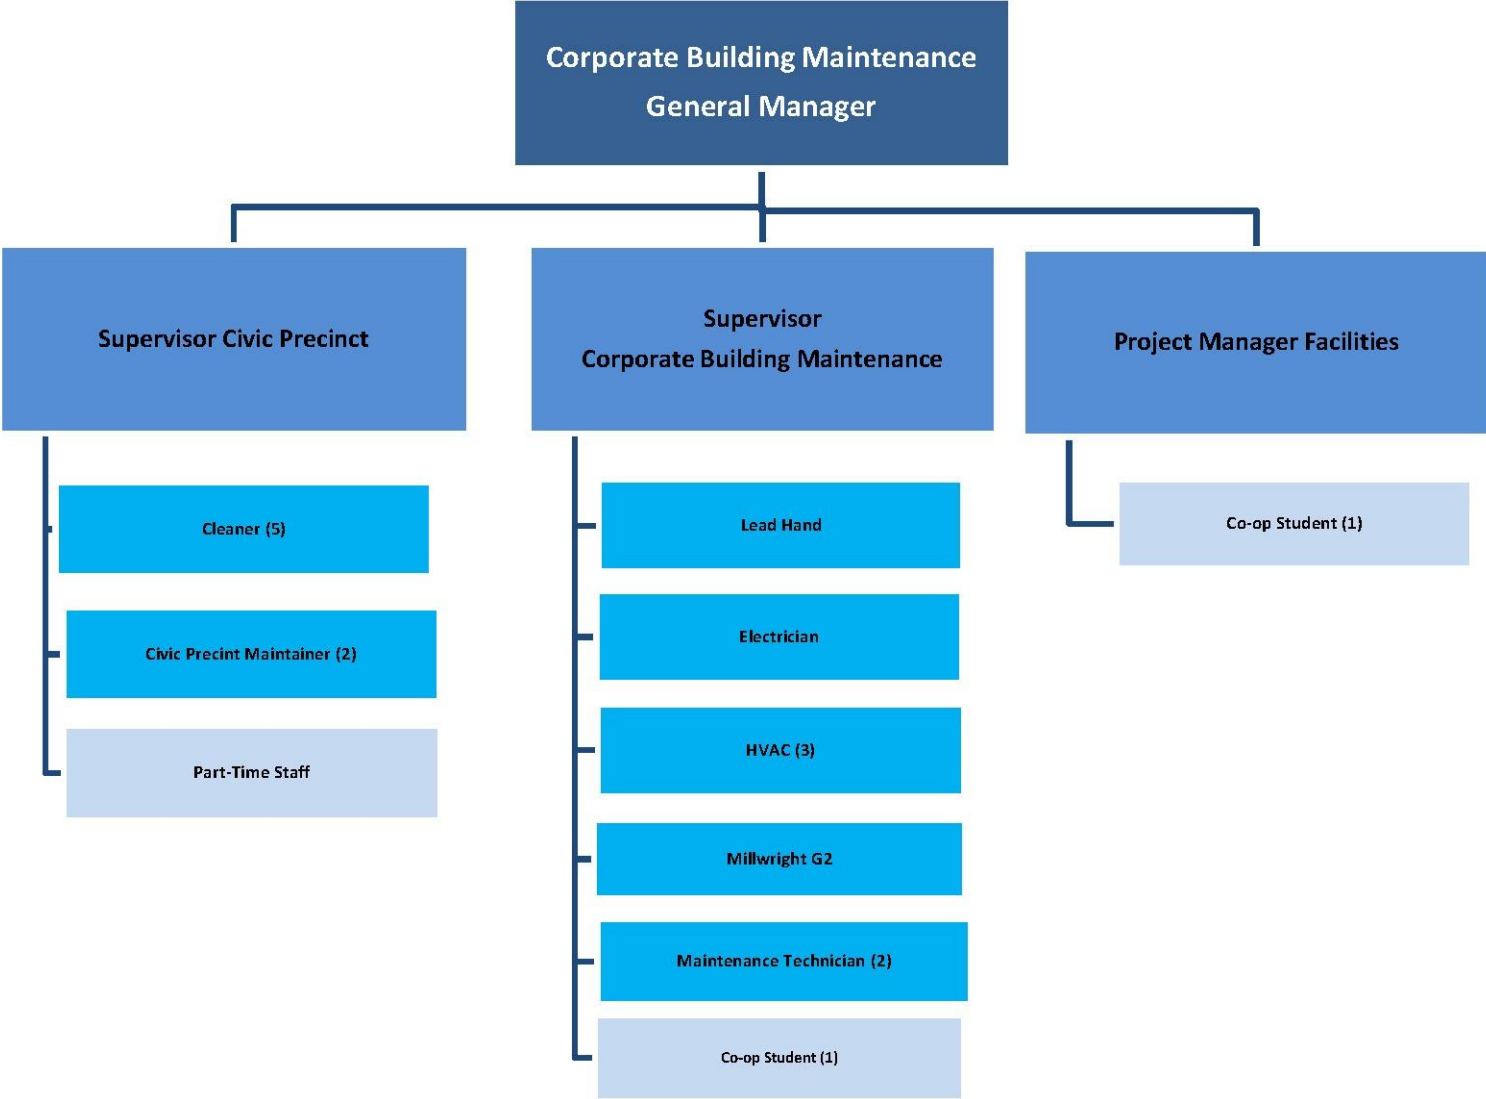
Corporate Building Maintenance
General Manager

Supervisor Civic Precinct

Supervisor
Corporate Building Maintenance

Project Manager Facilities

Cleaner (5)

Civic Precint Maintainer (2)

Part-Time Staff

Lead Hand

Electrician

HVAC (3)

Millwright G2

Maintenance Technician (2)

Co-op Student (1)

Co-op Student (1)